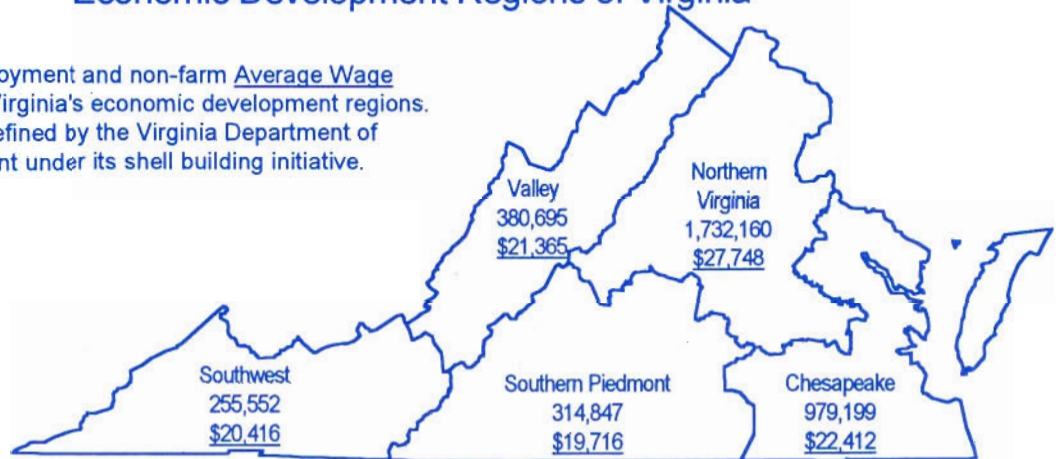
Economic Development Regions of Virginia

oyment and non-farm Average Wage
Virginia's economic development regions.
efined by the Virginia Department of
nt under its shell building initiative.

Valley
380,695
$21,365

Northern
Virginia
1,732,160
$27,748

Southwest
255,552
$20,416

Southern Piedmont
314,847
$19,716

Chesapeake
979,199
$22,412